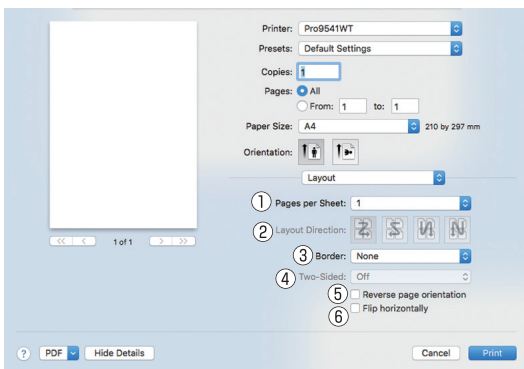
Printer: Pro9541WT
Presets: Default Settings
Copies: 1
Pages: All
From: 1 to: 1
Paper Size: A4 210 by 297 mm
Orientation:
Layout
1 Pages per Sheet: 1
2 Layout Direction:
3 Border: None
4 Two-Sided: Off
5 Reverse page orientation
6 Flip horizontally
1 of 1
? PDF Hide Details
Cancel Print